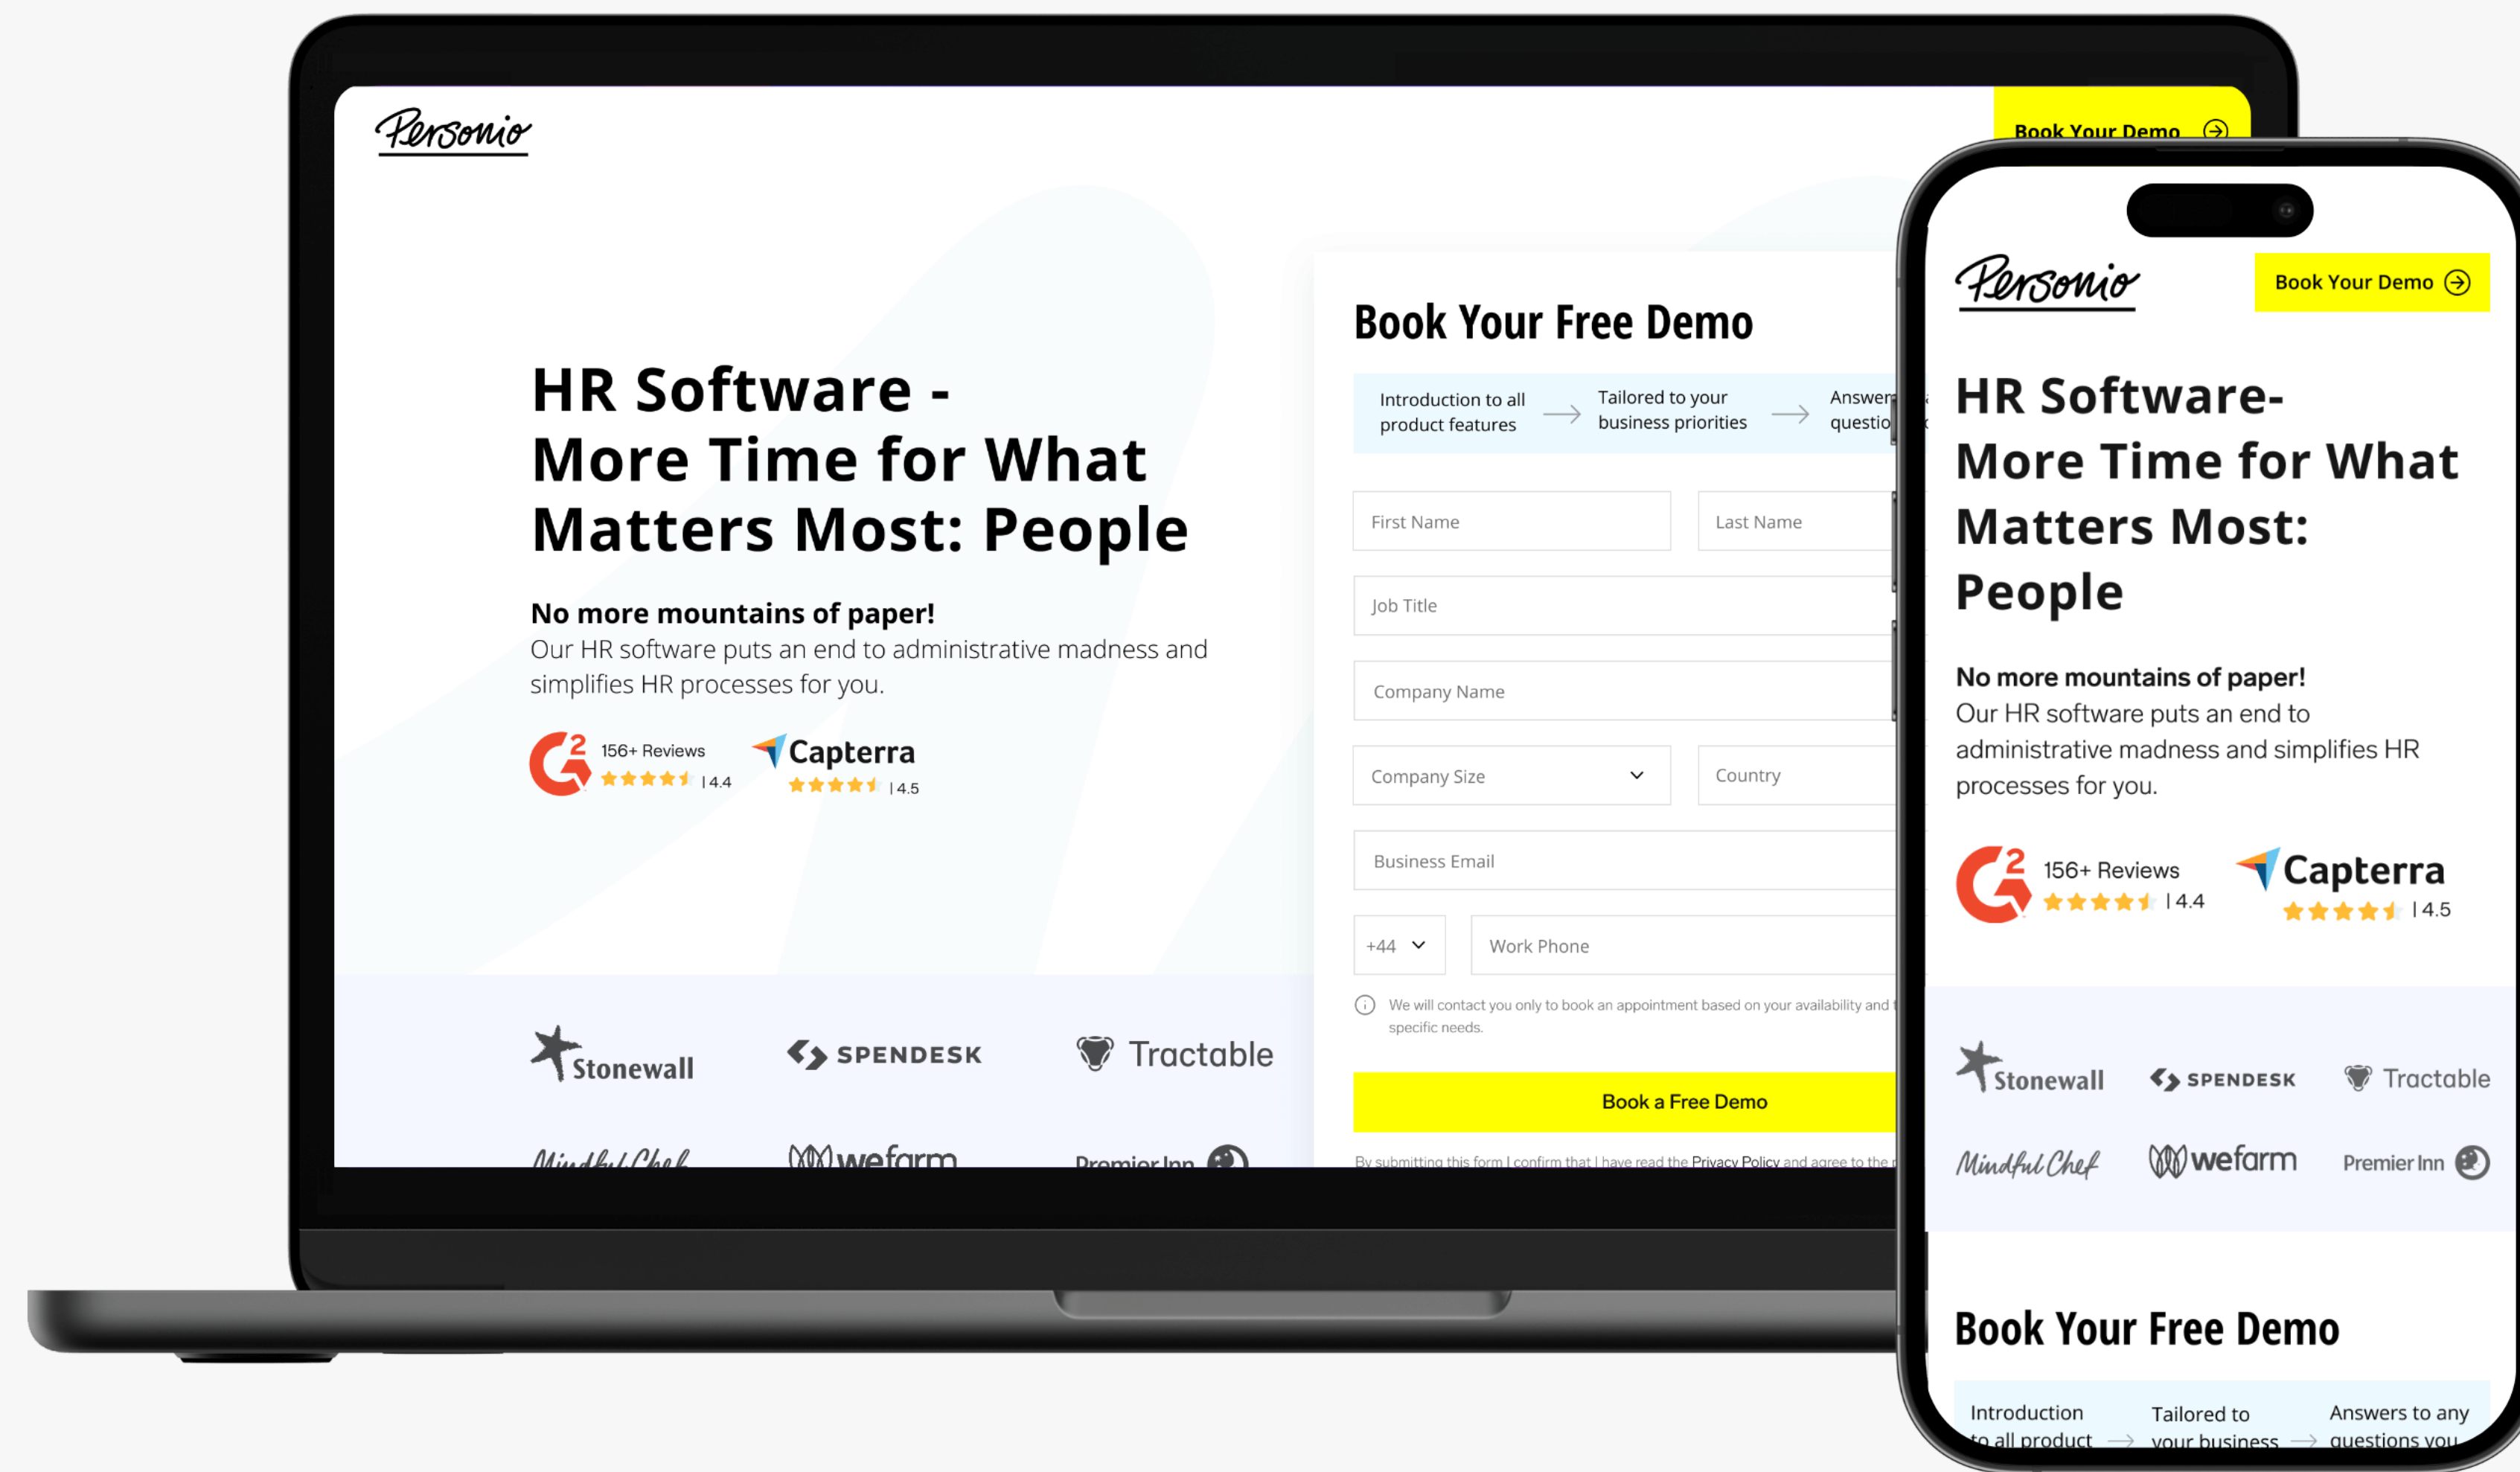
Personio

Book Your Demo

HR Software - More Time for What Matters Most: People

No more mountains of paper!
Our HR software puts an end to administrative madness and simplifies HR processes for you.

156+ Reviews | 4.4

Capterra | 4.5

Stonewall SPENDESK Tractable

Mindful Chef wefarm Premier Inn

Book Your Free Demo

Introduction to all product features → Tailored to your business priorities → Answer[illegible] questio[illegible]

First Name
Last Name
Job Title
Company Name
Company Size
Country
Business Email
+44
Work Phone

We will contact you only to book an appointment based on your availability and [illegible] specific needs.

Book a Free Demo

By submitting this form I confirm that I have read the Privacy Policy and agree to the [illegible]

Personio

Book Your Demo

HR Software- More Time for What Matters Most: People

No more mountains of paper!
Our HR software puts an end to administrative madness and simplifies HR processes for you.

156+ Reviews | 4.4

Capterra | 4.5

Stonewall SPENDESK Tractable

Mindful Chef wefarm Premier Inn

Book Your Free Demo

Introduction to all product → Tailored to your business → Answers to any questions you